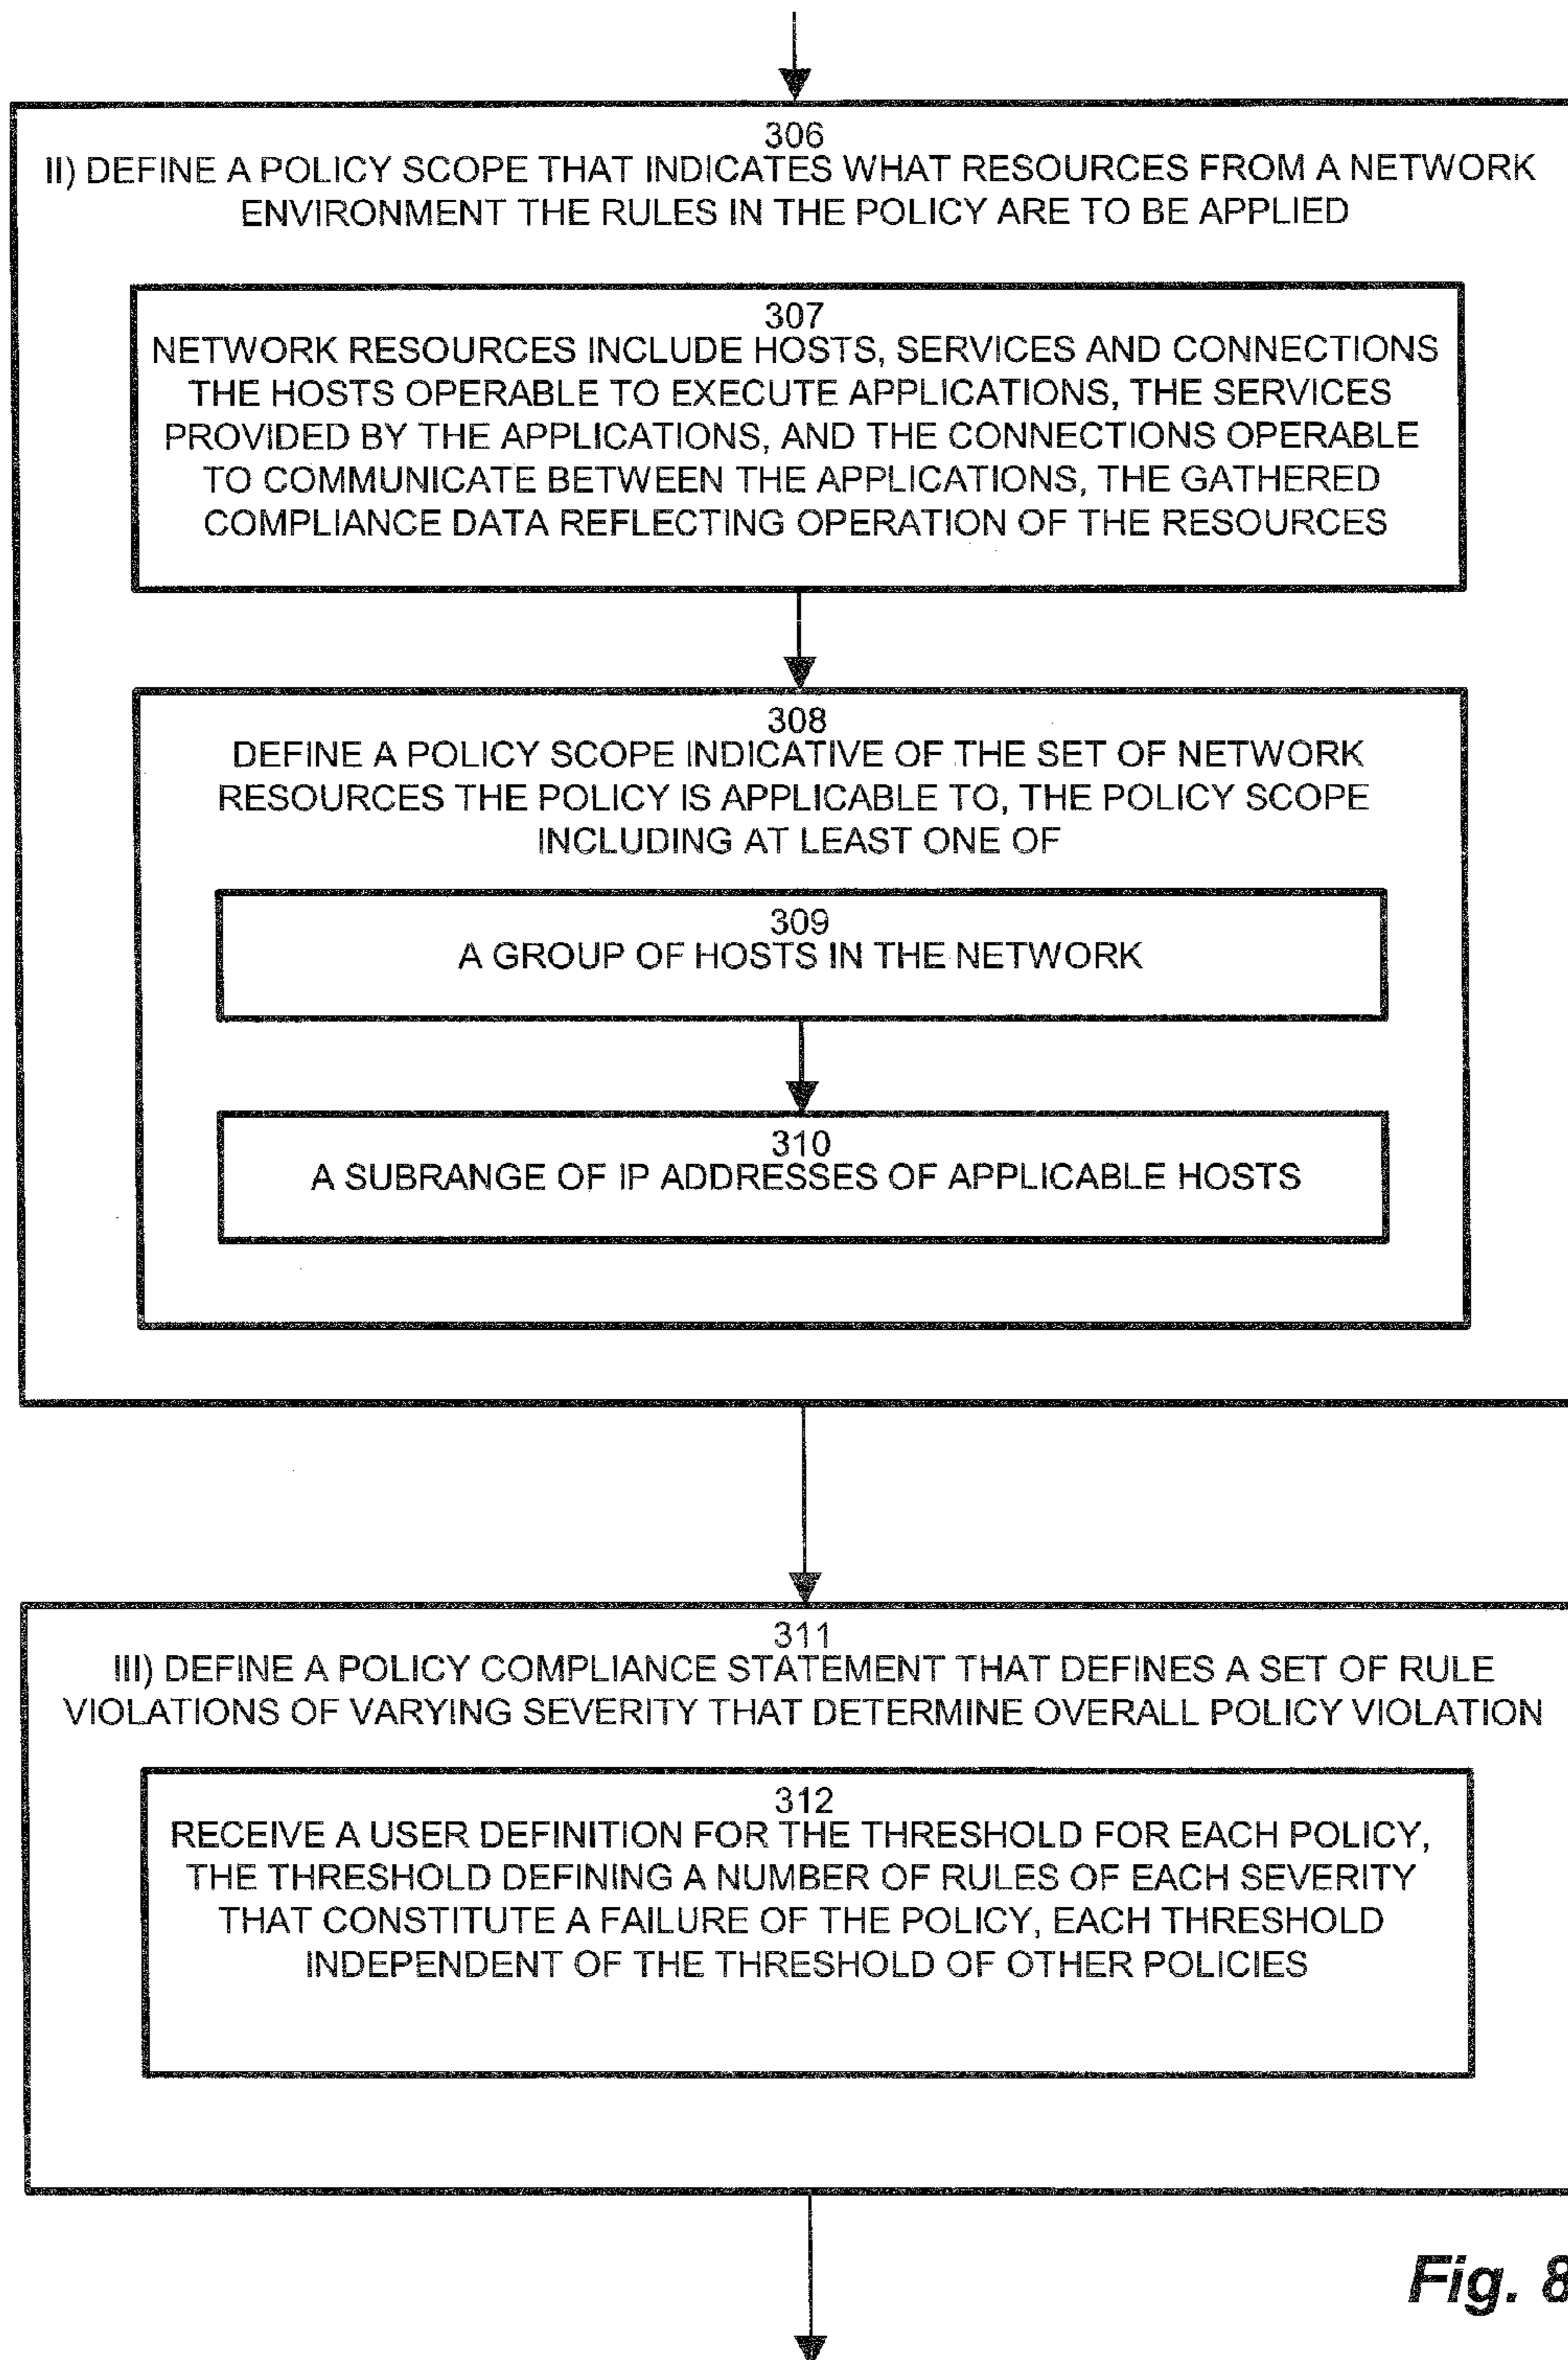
306
II) DEFINE A POLICY SCOPE THAT INDICATES WHAT RESOURCES FROM A NETWORK ENVIRONMENT THE RULES IN THE POLICY ARE TO BE APPLIED

307
NETWORK RESOURCES INCLUDE HOSTS, SERVICES AND CONNECTIONS THE HOSTS OPERABLE TO EXECUTE APPLICATIONS, THE SERVICES PROVIDED BY THE APPLICATIONS, AND THE CONNECTIONS OPERABLE TO COMMUNICATE BETWEEN THE APPLICATIONS, THE GATHERED COMPLIANCE DATA REFLECTING OPERATION OF THE RESOURCES

308
DEFINE A POLICY SCOPE INDICATIVE OF THE SET OF NETWORK RESOURCES THE POLICY IS APPLICABLE TO, THE POLICY SCOPE INCLUDING AT LEAST ONE OF

309
A GROUP OF HOSTS IN THE NETWORK

310
A SUBRANGE OF IP ADDRESSES OF APPLICABLE HOSTS

311
III) DEFINE A POLICY COMPLIANCE STATEMENT THAT DEFINES A SET OF RULE VIOLATIONS OF VARYING SEVERITY THAT DETERMINE OVERALL POLICY VIOLATION

312
RECEIVE A USER DEFINITION FOR THE THRESHOLD FOR EACH POLICY, THE THRESHOLD DEFINING A NUMBER OF RULES OF EACH SEVERITY THAT CONSTITUTE A FAILURE OF THE POLICY, EACH THRESHOLD INDEPENDENT OF THE THRESHOLD OF OTHER POLICIES

Fig. 8